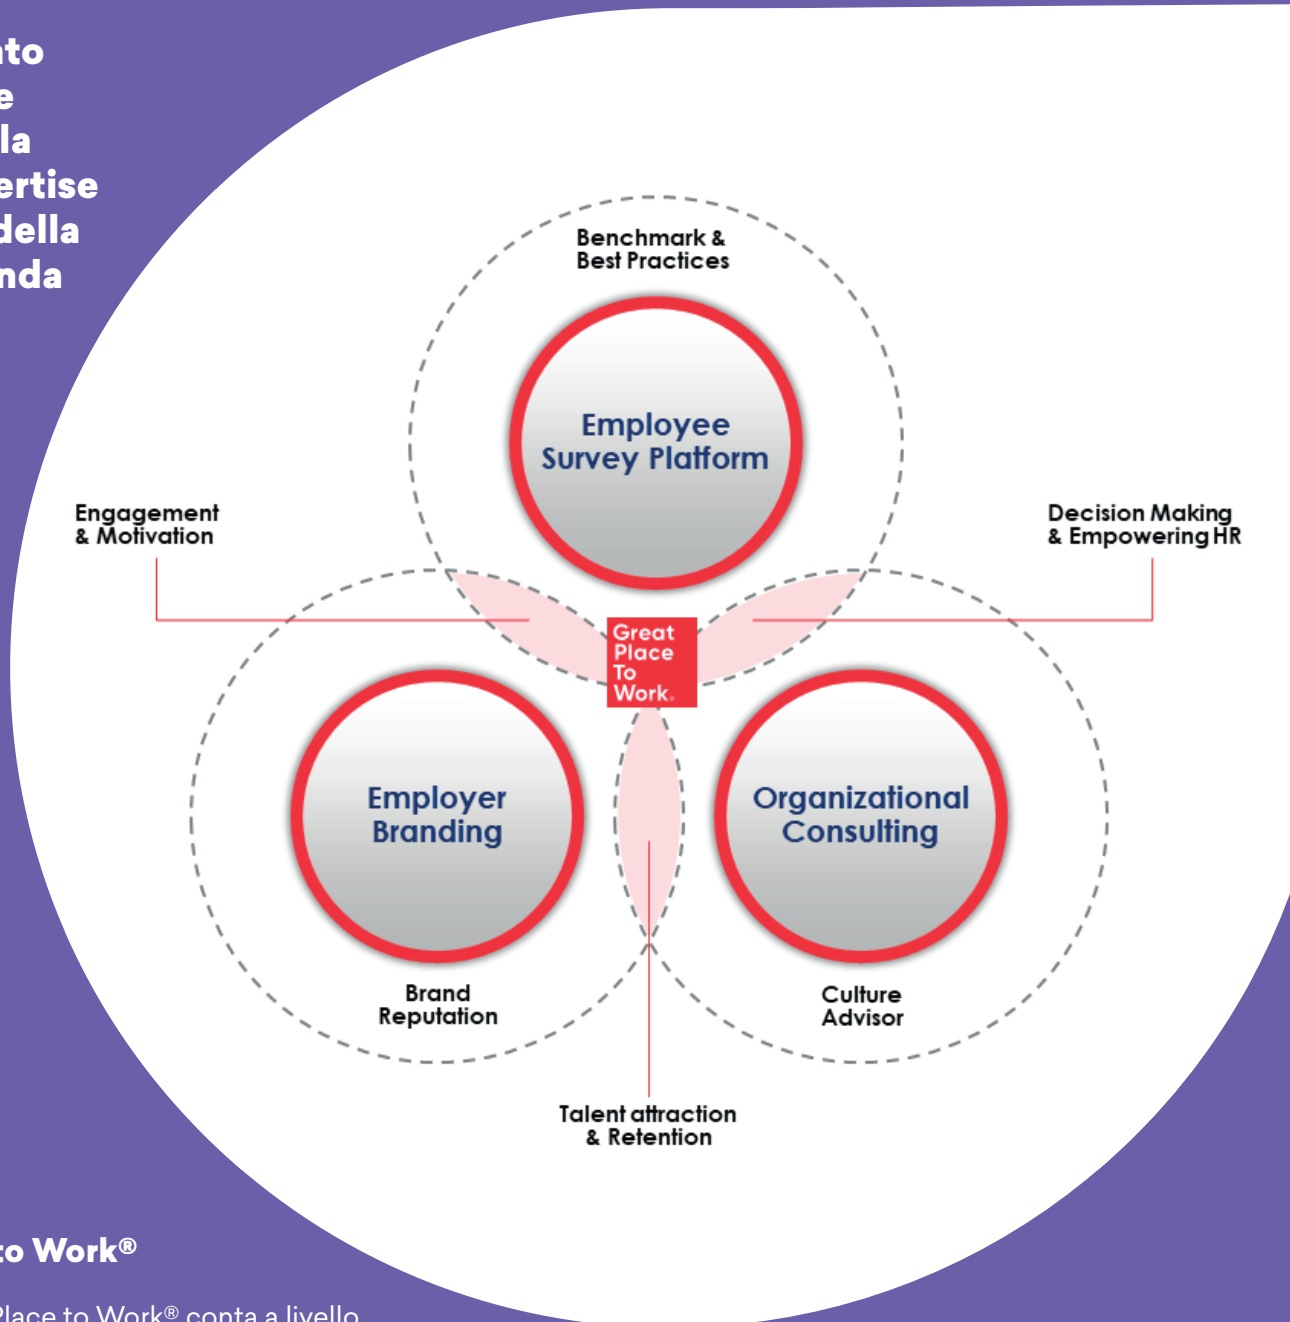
nto
e
la
ertise
della
nda

Benchmark & Best Practices

Employee Survey Platform

Engagement & Motivation

Decision Making & Empowering HR

Great Place To Work.

Employer Branding

Organizational Consulting

Brand Reputation

Culture Advisor

Talent attraction & Retention

to Work®

Place to Work® conta a livello